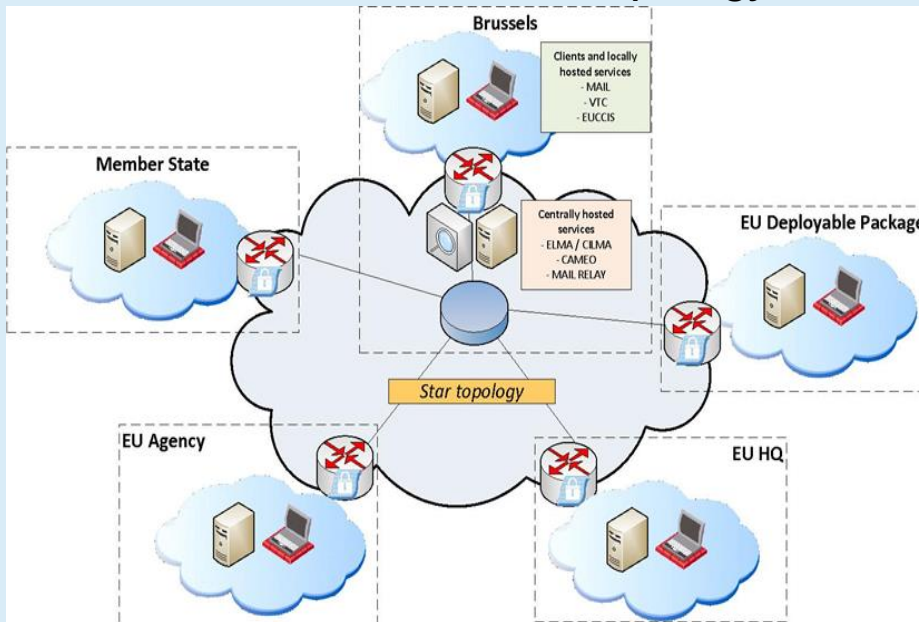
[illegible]

Brussels

Clients and locally hosted services
- MAIL
- VTC
- EUCCIS

Member State

Centrally hosted services
- ELMA / CILMA
- CAMEO
- MAIL RELAY

EU Deployable Package

Star topology

EU Agency

EU HQ